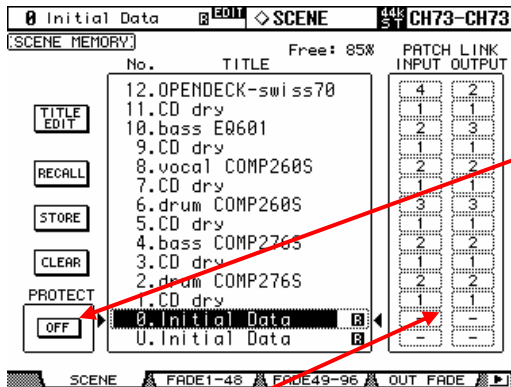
0 Initial Data EDIT ◇SCENE 44k ST CH73-CH73

SCENE MEMORY

Free: 85%

No. TITLE

PATCH LINK
INPUT OUTPUT

TITLE EDIT

RECALL

STORE

CLEAR

PROTECT

OFF

12.OPENDECK-swiss70
11.CD dry
10.bass EQ601
9.CD dry
8.vocal COMP260S
7.CD dry
6.drum COMP260S
5.CD dry
4.bass COMP276S
3.CD dry
2.drum COMP276S
1.CD dry
0.Initial Data
U.Initial Data

| INPUT | OUTPUT |
|---|---|
| 4 | 2 |
| 1 | 1 |
| 2 | 3 |
| 1 | 1 |
| 2 | 2 |
| 1 | 1 |
| 3 | 3 |
| 1 | 1 |
| 2 | 2 |
| 1 | 1 |
| 2 | 2 |
| 1 | 1 |
| - | - |
| - | - |

SCENE FADE1-48 FADE49-96 OUT FADE